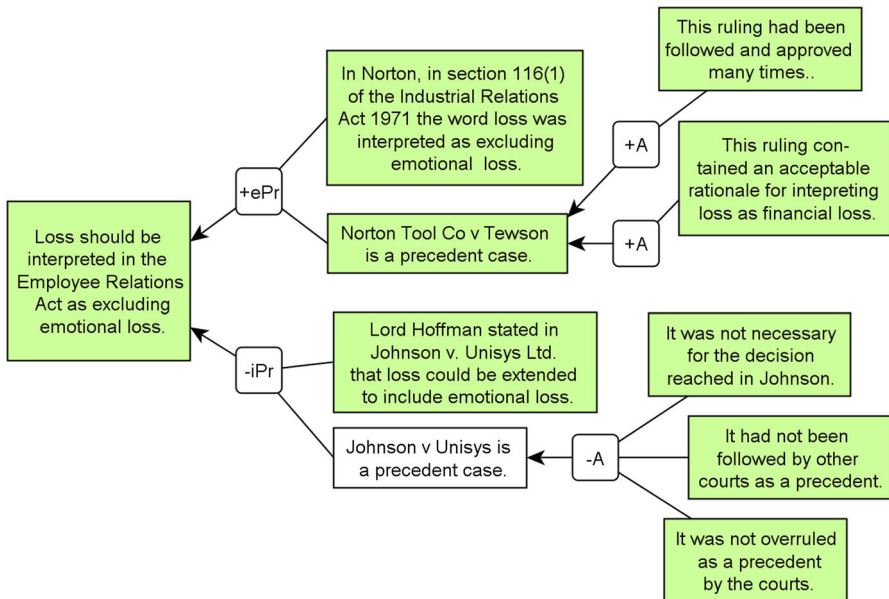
Loss should be interpreted in the Employee Relations Act as excluding emotional loss.

+ePr

In Norton, in section 116(1) of the Industrial Relations Act 1971 the word loss was interpreted as excluding emotional loss.

Norton Tool Co v Tewson is a precedent case.

+A

This ruling had been followed and approved many times..

+A

This ruling contained an acceptable rationale for intepreting loss as financial loss.

-iPr

Lord Hoffman stated in Johnson v. Unisys Ltd. that loss could be extended to include emotional loss.

Johnson v Unisys is a precedent case.

-A

It was not necessary for the decision reached in Johnson.

It had not been followed by other courts as a precedent.

It was not overruled as a precedent by the courts.